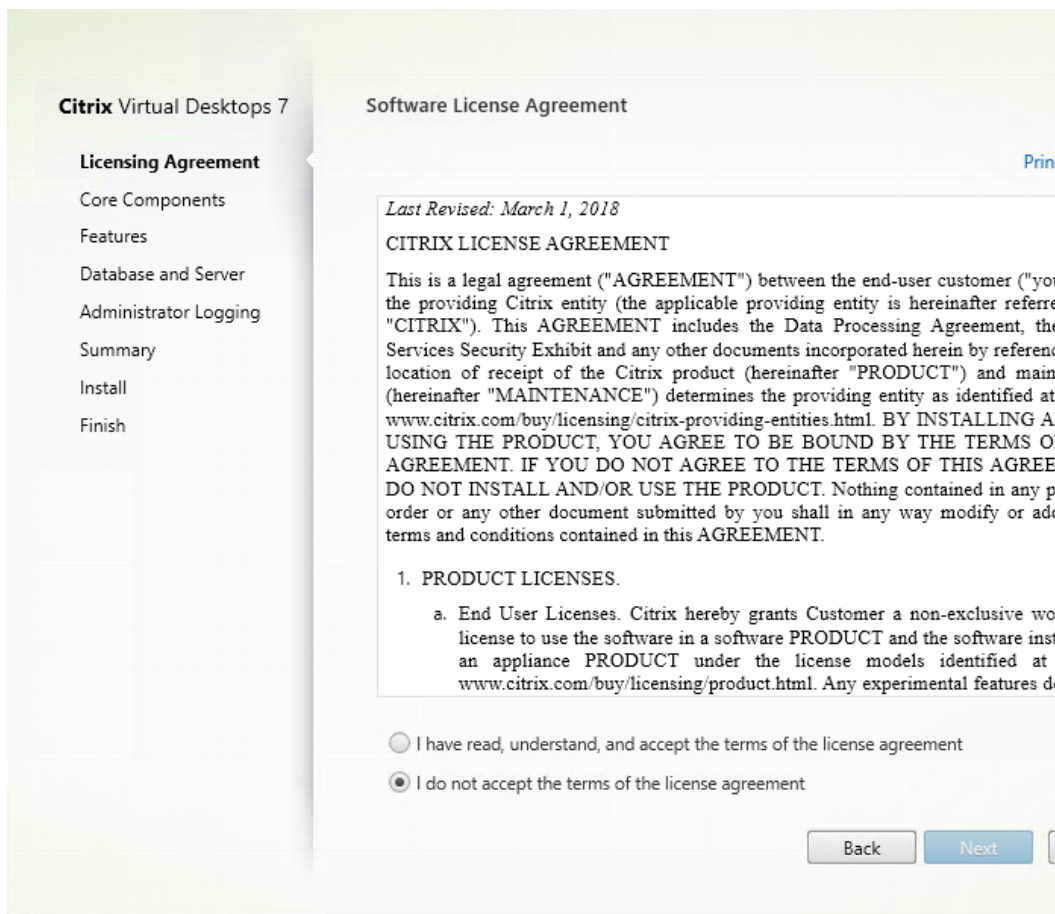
Citrix Virtual Desktops 7

Licensing Agreement
Core Components
Features
Database and Server
Administrator Logging
Summary
Install
Finish

Software License Agreement

Prin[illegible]

Last Revised: March 1, 2018

CITRIX LICENSE AGREEMENT

This is a legal agreement ("AGREEMENT") between the end-user customer ("yo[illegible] the providing Citrix entity (the applicable providing entity is hereinafter referr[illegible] "CITRIX"). This AGREEMENT includes the Data Processing Agreement, th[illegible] Services Security Exhibit and any other documents incorporated herein by referen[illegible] location of receipt of the Citrix product (hereinafter "PRODUCT") and mai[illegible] (hereinafter "MAINTENANCE") determines the providing entity as identified at www.citrix.com/buy/licensing/citrix-providing-entities.html. BY INSTALLING A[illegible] USING THE PRODUCT, YOU AGREE TO BE BOUND BY THE TERMS O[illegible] AGREEMENT. IF YOU DO NOT AGREE TO THE TERMS OF THIS AGREE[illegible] DO NOT INSTALL AND/OR USE THE PRODUCT. Nothing contained in any p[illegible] order or any other document submitted by you shall in any way modify or ad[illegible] terms and conditions contained in this AGREEMENT.

1. PRODUCT LICENSES.

a. End User Licenses. Citrix hereby grants Customer a non-exclusive wo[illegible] license to use the software in a software PRODUCT and the software ins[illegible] an appliance PRODUCT under the license models identified at www.citrix.com/buy/licensing/product.html. Any experimental features d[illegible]

I have read, understand, and accept the terms of the license agreement

I do not accept the terms of the license agreement

Back Next